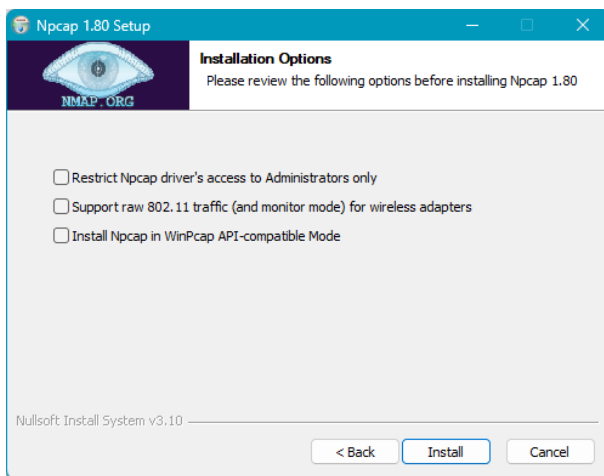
Npcap 1.80 Setup

NMAP.ORG

Installation Options
Please review the following options before installing Npcap 1.80

Restrict Npcap driver's access to Administrators only

Support raw 802.11 traffic (and monitor mode) for wireless adapters

Install Npcap in WinPcap API-compatible Mode

Nullsoft Install System v3.10

< Back
Install
Cancel